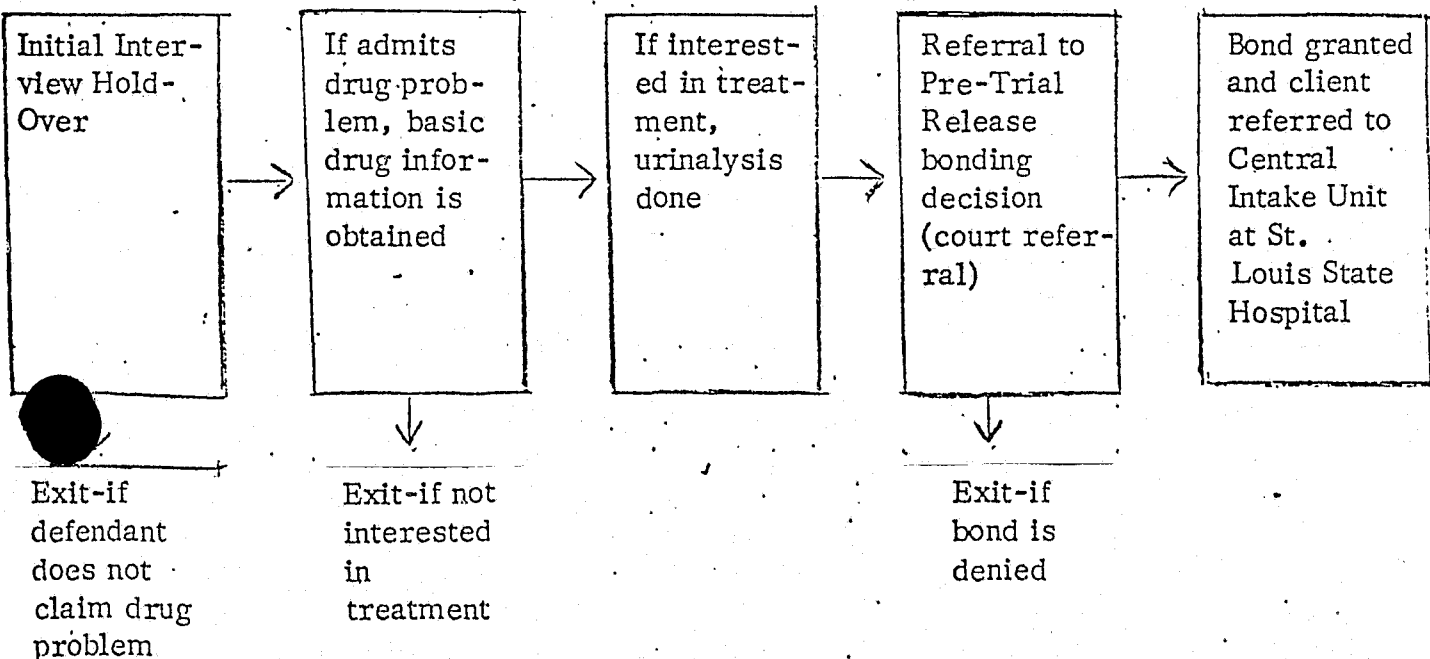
Initial Interview Hold-Over

If admits drug problem, basic drug information is obtained

If interested in treatment, urinalysis done

Referral to Pre-Trial Release bonding decision (court referral)

Bond granted and client referred to Central Intake Unit at St. Louis State Hospital

Exit-if defendant does not claim drug problem

Exit-if not interested in treatment

Exit-if bond is denied